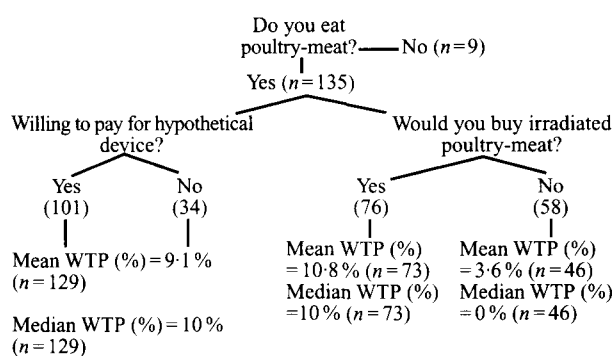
Do you eat poultry-meat? No ($n=9$)

Yes ($n=135$)

Willing to pay for hypothetical device?

Would you buy irradiated poultry-meat?

Yes (101)

No (34)

Yes (76)

No (58)

Mean WTP (%) = 9·1 % ($n=129$)

Median WTP (%) = 10 % ($n=129$)

Mean WTP (%) = 10·8 % ($n=73$)

Median WTP (%) = 10 % ($n=73$)

Mean WTP (%) = 3·6 % ($n=46$)

Median WTP (%) = 0 % ($n=46$)